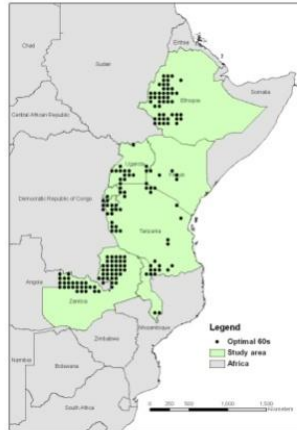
Chad

Sudan

Eritrea

Somalia

Ethiopia

Central African Republic

Uganda

Kenya

Democratic Republic of Congo

Tanzania

Angola

Zambia

Mozambique

Zimbabwe

Namibia

Botswana

South Africa

Legend

Optimal 60s

Study area

Africa

0 250 500 1,000 1,500 Kilometers